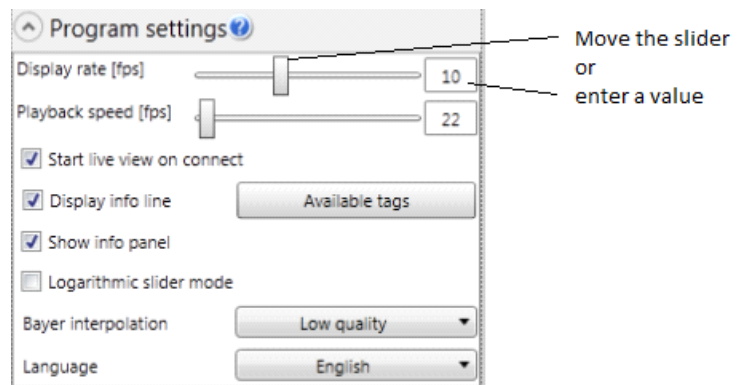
Program settings

Display rate [fps] 10

Playback speed [fps] 22

Start live view on connect

Display info line

Available tags

Show info panel

Logarithmic slider mode

Bayer interpolation Low quality

Language English

Move the slider
or
enter a value